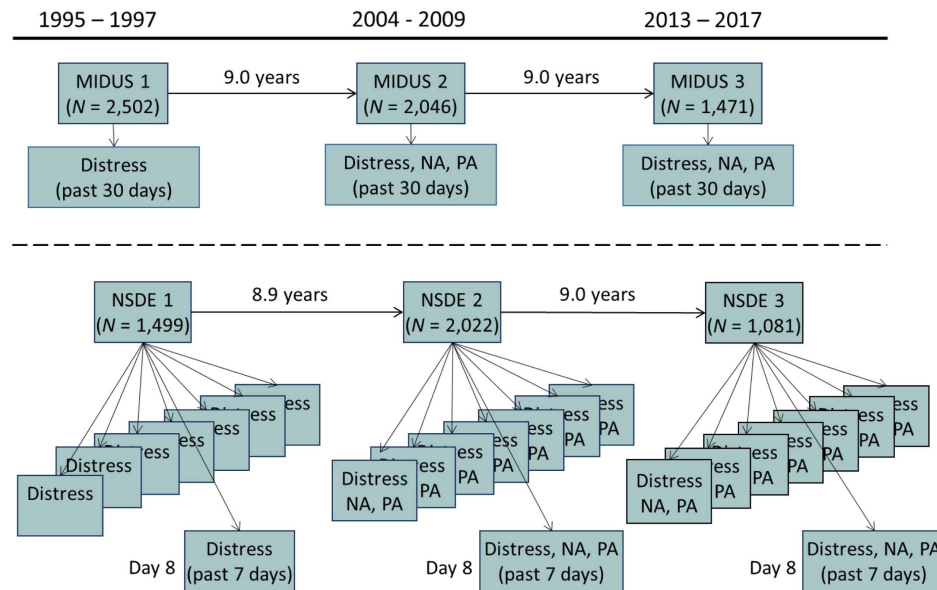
1995 – 1997

2004 - 2009

2013 – 2017

MIDUS 1 ($N$ = 2,502)

9.0 years

MIDUS 2 ($N$ = 2,046)

9.0 years

MIDUS 3 ($N$ = 1,471)

Distress (past 30 days)

Distress, NA, PA (past 30 days)

Distress, NA, PA (past 30 days)

NSDE 1 ($N$ = 1,499)

8.9 years

NSDE 2 ($N$ = 2,022)

9.0 years

NSDE 3 ($N$ = 1,081)

Distress

Distress

Distress

Distress

Distress

Distress

Distress NA, PA

Distress PA

Distress PA

Distress PA

Distress PA

Distress PA

Distress NA, PA

Distress PA

Distress PA

Distress PA

Distress PA

Distress PA

Day 8

Distress (past 7 days)

Day 8

Distress, NA, PA (past 7 days)

Day 8

Distress, NA, PA (past 7 days)